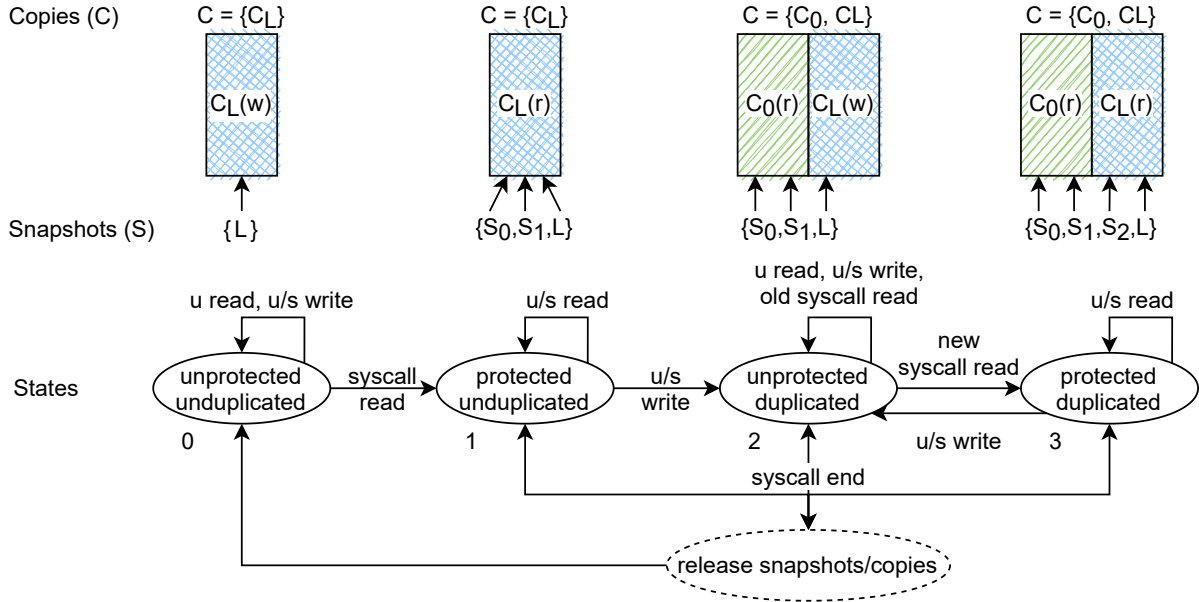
Copies (C)

$C = \{C_L\}$

$C_L(w)$

$\{L\}$

$C = \{C_L\}$

$C_L(r)$

$\{S_0, S_1, L\}$

$C = \{C_0, CL\}$

$C_0(r)$ $C_L(w)$

$\{S_0, S_1, L\}$

$C = \{C_0, CL\}$

$C_0(r)$ $C_L(r)$

$\{S_0, S_1, S_2, L\}$

Snapshots (S)

States

u read, u/s write

unprotected unduplicated

0

syscall read

u/s read

protected unduplicated

1

u/s write

u read, u/s write, old syscall read

unprotected duplicated

2

new syscall read

u/s write

u/s read

protected duplicated

3

syscall end

release snapshots/copies